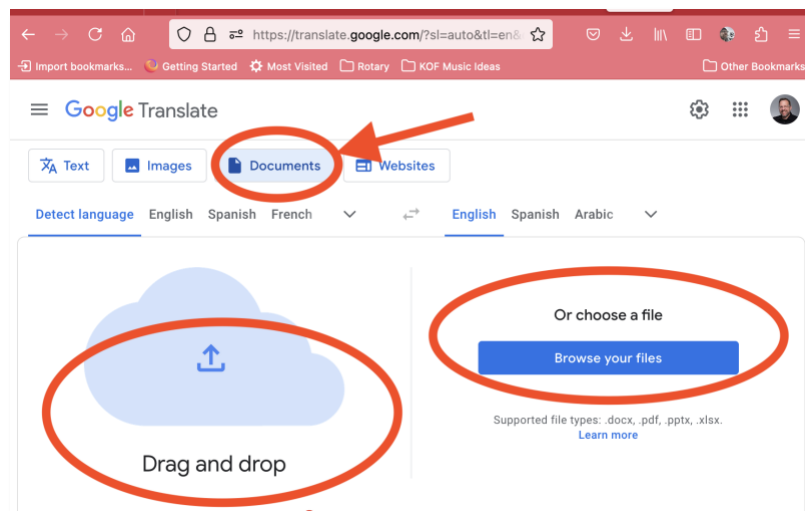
https://translate.google.com/?sl=auto&tl=en&

Import bookmarks... Getting Started Most Visited Rotary KOF Music Ideas Other Bookmarks

Google Translate

Text Images Documents Websites

Detect language English Spanish French

English Spanish Arabic

Or choose a file

Browse your files

Supported file types: .docx, .pdf, .pptx, .xlsx.
Learn more

Drag and drop